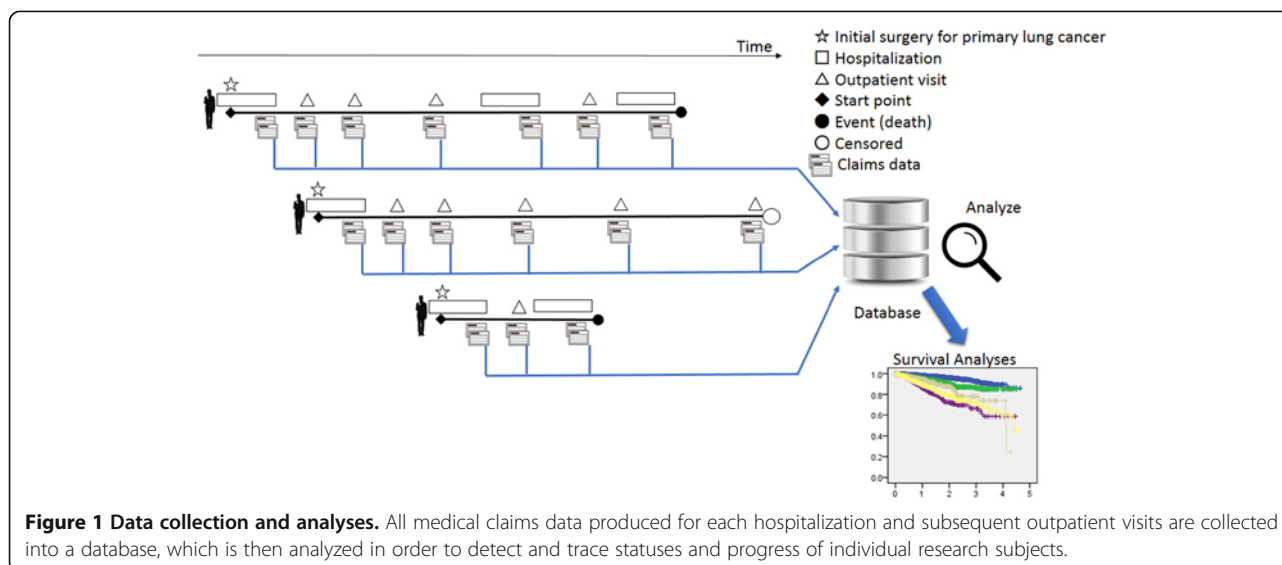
Time

☆ Initial surgery for primary lung cancer
□ Hospitalization
△ Outpatient visit
◆ Start point
● Event (death)
○ Censored
Claims data

Analyze

Database

Survival Analyses

1.0
0.8
0.6
0.4
0.2
0.0
0 1 2 3 4 5

**Figure 1 Data collection and analyses.** All medical claims data produced for each hospitalization and subsequent outpatient visits are collected into a database, which is then analyzed in order to detect and trace statuses and progress of individual research subjects.